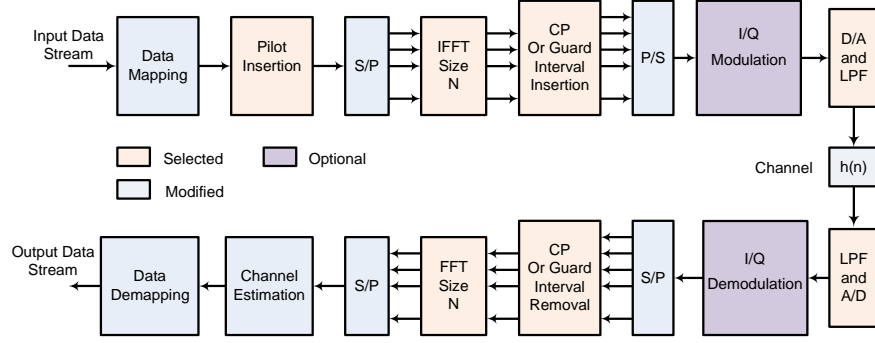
Input Data Stream

Data Mapping

Pilot Insertion

S/P

IFFT Size N

CP Or Guard Interval Insertion

P/S

I/Q Modulation

D/A and LPF

Selected

Optional

Modified

Channel

h(n)

Output Data Stream

Data Demapping

Channel Estimation

S/P

FFT Size N

CP Or Guard Interval Removal

S/P

I/Q Demodulation

LPF and A/D